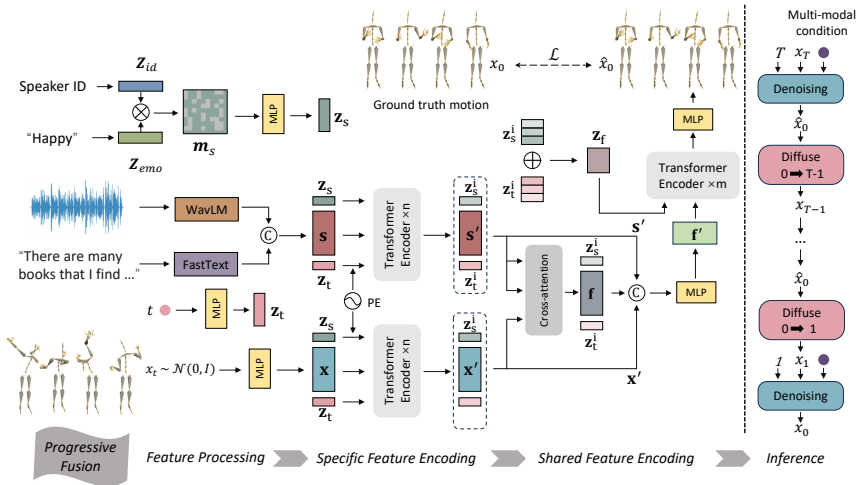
Speaker ID
$\boldsymbol{Z}_{id}$
"Happy"
$\boldsymbol{Z}_{emo}$
$\boldsymbol{m}_s$
MLP
$\mathbf{z}_\mathrm{s}$

Ground truth motion
$x_0$
$\mathcal{L}$
$\hat{x}_0$

$\mathbf{z}_\mathrm{s}^\mathrm{i}$
$\mathbf{z}_\mathrm{t}^\mathrm{i}$
$\mathbf{z}_\mathrm{f}$
MLP
Transformer Encoder ×m

WavLM
"There are many books that I find ..."
FastText
$\mathbf{z}_\mathrm{s}$
$\mathbf{s}$
$\mathbf{z}_\mathrm{t}$
Transformer Encoder ×n
$\mathbf{z}_\mathrm{s}^\mathrm{i}$
$\mathbf{s}'$
$\mathbf{z}_\mathrm{t}^\mathrm{i}$
$\mathbf{s}'$
$\mathbf{f}'$
Cross-attention
$\mathbf{z}_\mathrm{s}^\mathrm{i}$
$\mathbf{f}$
$\mathbf{z}_\mathrm{t}^\mathrm{i}$
MLP
PE
$t$
MLP
$\mathbf{z}_\mathrm{t}$
$x_t \sim \mathcal{N}(0, I)$
MLP
$\mathbf{z}_\mathrm{s}$
$\mathbf{x}$
$\mathbf{z}_\mathrm{t}$
Transformer Encoder ×n
$\mathbf{z}_\mathrm{s}^\mathrm{i}$
$\mathbf{x}'$
$\mathbf{x}'$

Multi-modal condition
$T$ $x_T$
Denoising
$\hat{x}_0$
Diffuse
0 ➡ T-1
$x_{T-1}$
...
$\hat{x}_0$
Diffuse
0 ➡ 1
$1$ $x_1$
Denoising
$\hat{x}_0$

Progressive Fusion
Feature Processing
Specific Feature Encoding
Shared Feature Encoding
Inference